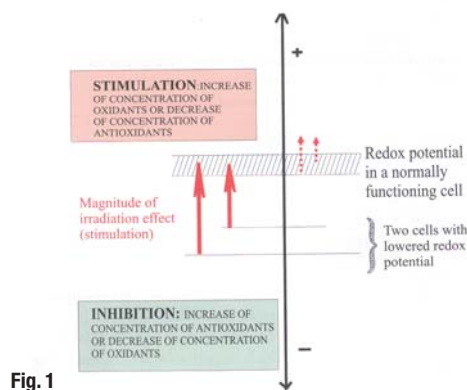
+

STIMULATION: INCREASE OF CONCENTRATION OF OXIDANTS OR DECREASE OF CONCENTRATION OF ANTIOXIDANTS

Redox potential in a normally functioning cell

Magnitude of irradiation effect (stimulation)

Two cells with lowered redox potential

INHIBITION: INCREASE OF CONCENTRATION OF ANTIOXIDANTS OR DECREASE OF CONCENTRATION OF OXIDANTS

−

Fig. 1